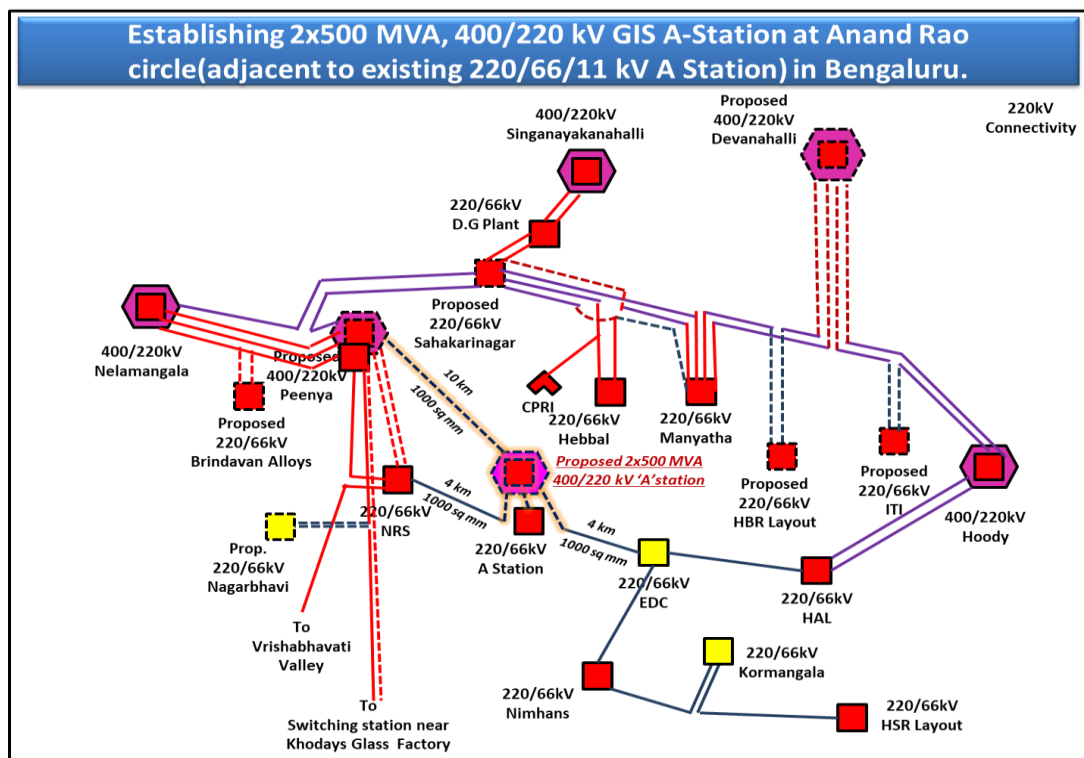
Establishing 2x500 MVA, 400/220 kV GIS A-Station at Anand Rao circle(adjacent to existing 220/66/11 kV A Station) in Bengaluru.

400/220kV
Singanayakanahalli

Proposed
400/220kV
Devanahalli

220kV
Connectivity

220/66kV
D.G Plant

Proposed
220/66kV
Sahakarinagar

400/220kV
Nelamangala

Proposed
400/220kV
Peenya

Proposed
220/66kV
Brindavan Alloys

10 km
1000 sq mm

CPRI

220/66kV
Hebbal

220/66kV
Manyatha

Proposed
220/66kV
HBR Layout

Proposed
220/66kV
ITI

400/220kV
Hoody

Proposed 2x500 MVA
400/220 kV 'A'station

4 km
1000 sq mm

220/66kV
NRS

Prop.
220/66kV
Nagarbhavi

220/66kV
A Station

4 km
1000 sq mm

220/66kV
EDC

220/66kV
HAL

To
Vrishabhavati
Valley

To
Switching station near
Khodays Glass Factory

220/66kV
Nimhans

220/66kV
Kormangala

220/66kV
HSR Layout